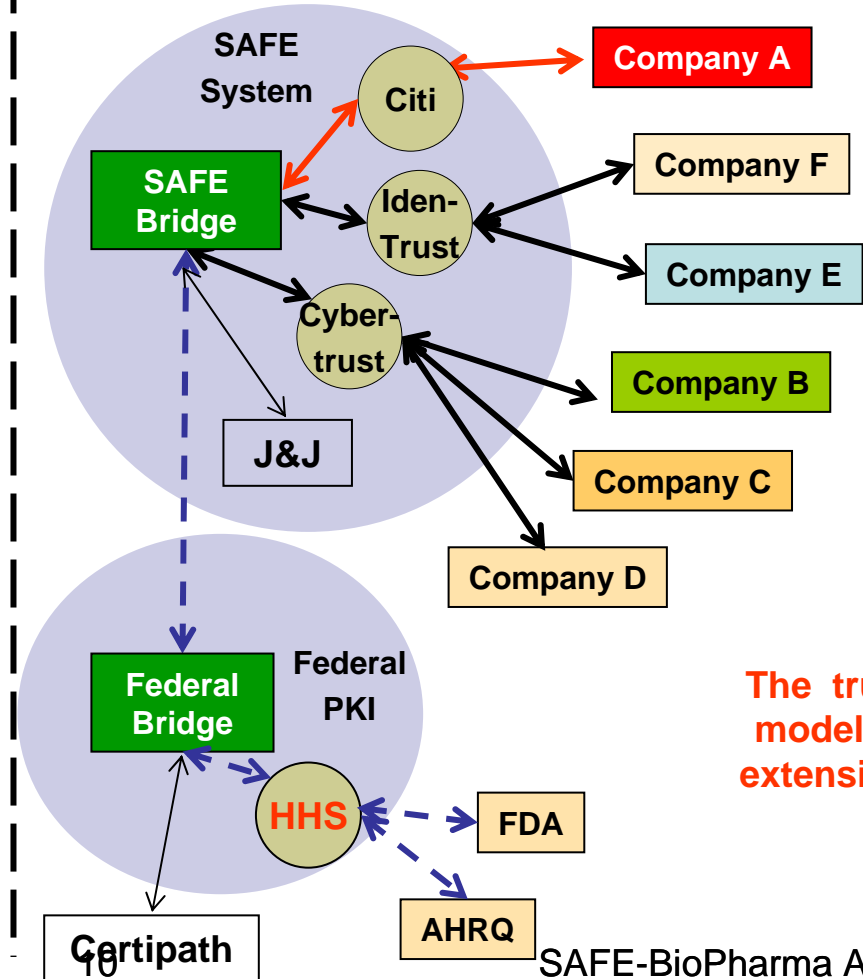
SAFE System

Citi

Company A

SAFE Bridge

Iden-Trust

Company F

Company E

Cyber-trust

Company B

J&J

Company C

Company D

Federal Bridge

Federal PKI

HHS

FDA

AHRQ

Certipath

The tr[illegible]
model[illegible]
extensi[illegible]

10

SAFE-BioPharma A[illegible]